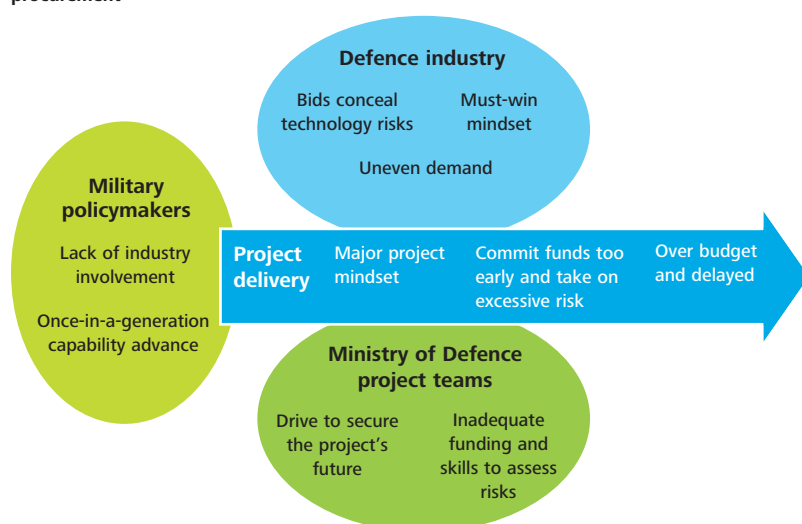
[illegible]

Defence industry

Bids conceal technology risks

Must-win mindset

Uneven demand

Military policymakers

Lack of industry involvement

Once-in-a-generation capability advance

Project delivery

Major project mindset

Commit funds too early and take on excessive risk

Over budget and delayed

Ministry of Defence project teams

Drive to secure the project's future

Inadequate funding and skills to assess risks